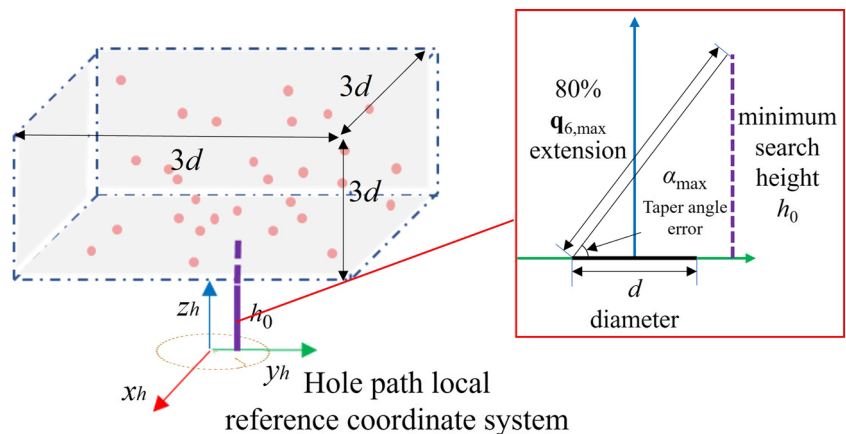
$3d$

$3d$

$3d$

$z_h$

$h_0$

$y_h$

$x_h$

Hole path local reference coordinate system

80%
$\mathbf{q}_{6,\max}$
extension

$\alpha_{\max}$
Taper angle error

minimum search height
$h_0$

$d$
diameter